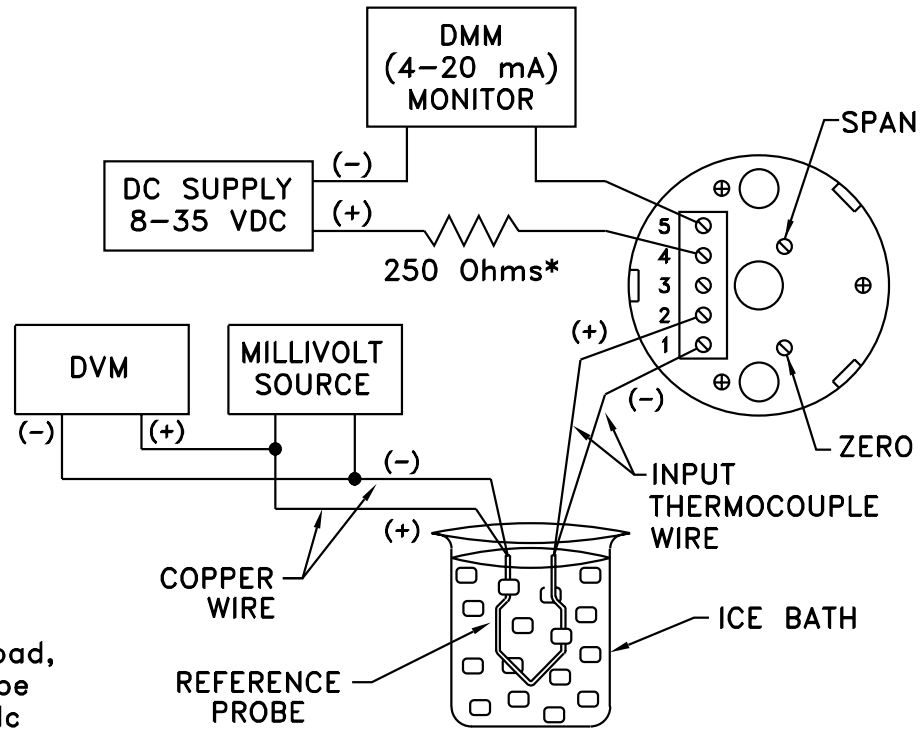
DMM
(4–20 mA)
MONITOR

SPAN

DC SUPPLY
8–35 VDC

(–)

(+)

250 Ohms*

5
4
3
2
1

DVM

MILLIVOLT
SOURCE

(–)

(+)

(+)

(–)

(–)

ZERO

INPUT
THERMOCOUPLE
WIRE

(+)

COPPER
WIRE

ICE BATH

oad,
be
lc

REFERENCE
PROBE